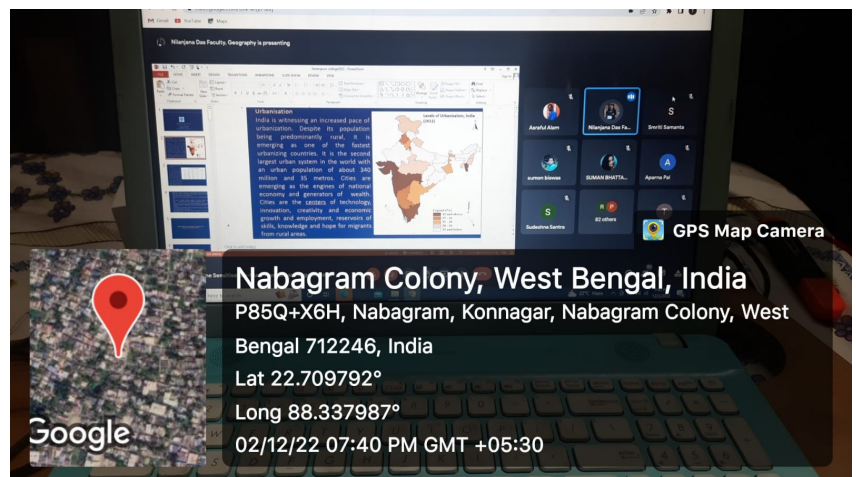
Gmail YouTube Maps

Nilanjana Das Faculty, Geography is presenting

Urbanisation

India is witnessing an increased pace of urbanization. Despite its population being predominantly rural, it is emerging as one of the fastest urbanizing countries. It is the second largest urban system in the world with an urban population of about 340 million and 35 metros. Cities are emerging as the engines of national economy and generators of wealth. Cities are the centers of technology, innovation, creativity and economic growth and employment, reservoirs of skills, knowledge and hope for migrants from rural areas.

Levels of Urbanisation, India (2011)

Aareful Alam
Nilanjana Das Fa...
Smriti Samanta
suman biswas
SUMAN BHATTA...
Aparna Pal
Sudeshna Santra
82 others

GPS Map Camera

Nabagram Colony, West Bengal, India
P85Q+X6H, Nabagram, Konnagar, Nabagram Colony, West Bengal 712246, India
Lat 22.709792°
Long 88.337987°
02/12/22 07:40 PM GMT +05:30

Google